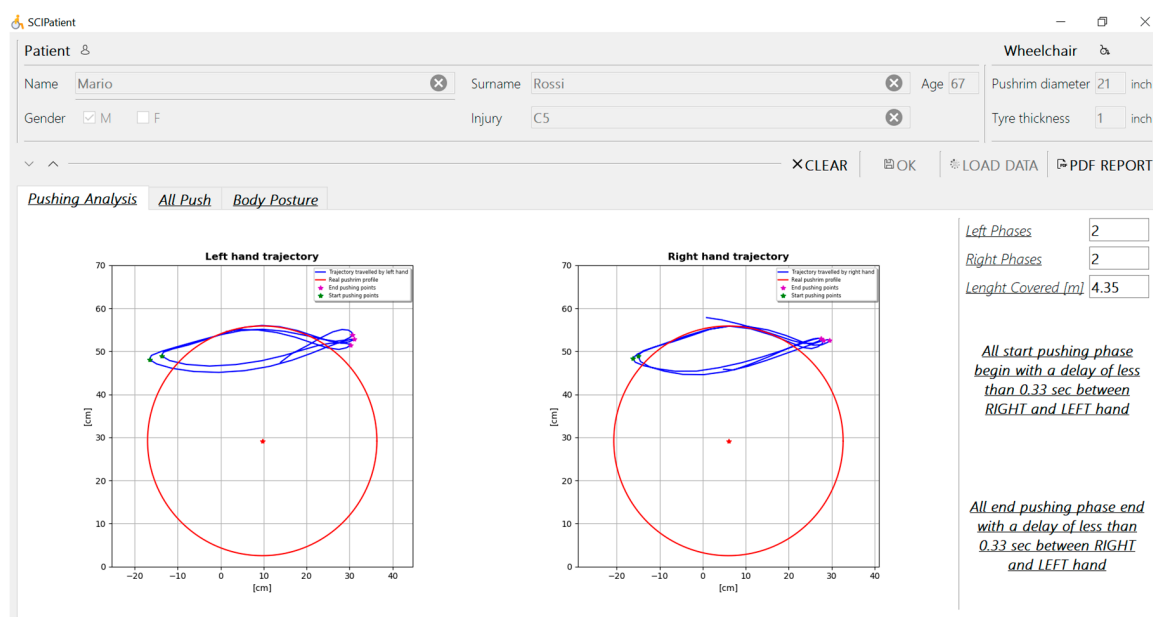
SCIPatient

Patient

Name Mario

Surname Rossi

Age 67

Gender M F

Injury C5

Wheelchair

Pushrim diameter 21 inch

Tyre thickness 1 inch

✕CLEAR OK LOAD DATA PDF REPORT

Pushing Analysis All Push Body Posture

Left hand trajectory

Trajectory travelled by left hand
Real pushrim profile
End pushing points
Start pushing points

70
60
50
40
30
20
10
0
[cm]
−20 −10 0 10 20 30 40
[cm]

Right hand trajectory

Trajectory travelled by right hand
Real pushrim profile
End pushing points
Start pushing points

70
60
50
40
30
20
10
0
[cm]
−20 −10 0 10 20 30 40
[cm]

Left Phases 2

Right Phases 2

Lenght Covered [m] 4.35

All start pushing phase begin with a delay of less than 0.33 sec between RIGHT and LEFT hand

All end pushing phase end with a delay of less than 0.33 sec between RIGHT and LEFT hand